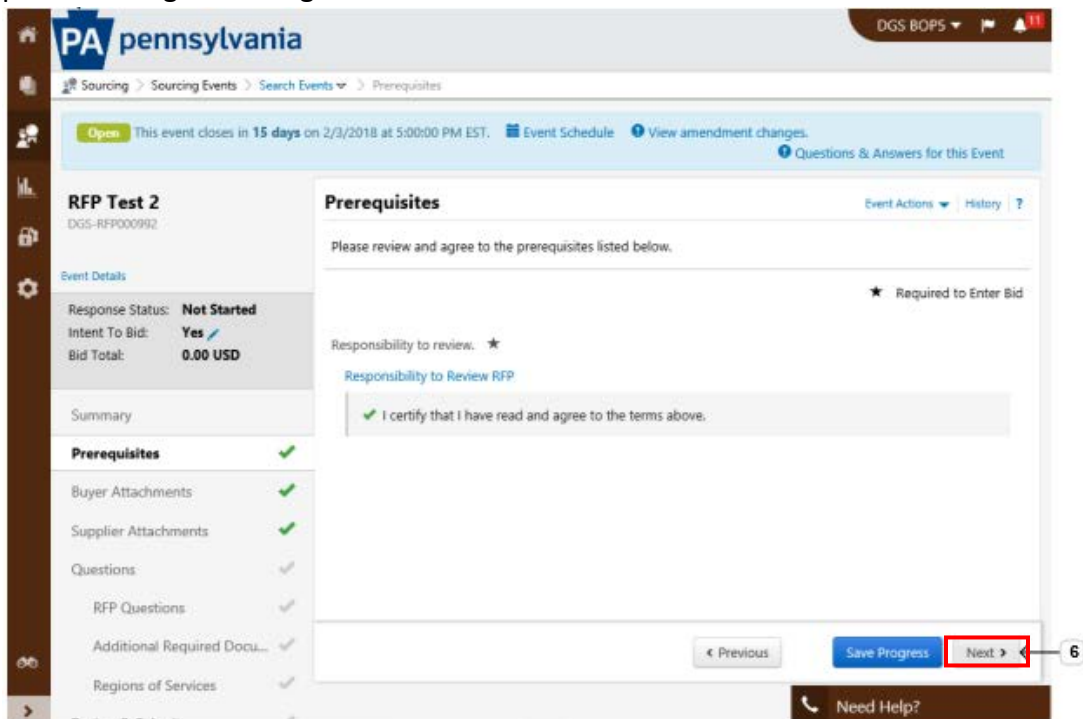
PA pennsylvania

DGS BOPS ▾ 11

Sourcing > Sourcing Events > Search Events ▾ > Prerequisites

Open This event closes in **15 days** on 2/3/2018 at 5:00:00 PM EST. Event Schedule View amendment changes.
Questions & Answers for this Event

**RFP Test 2**
DGS-RFP000992

Event Details

Response Status: **Not Started**
Intent To Bid: **Yes**
Bid Total: **0.00 USD**

Summary
**Prerequisites**
Buyer Attachments
Supplier Attachments
Questions
RFP Questions
Additional Required Docu...
Regions of Services

**Prerequisites**

Event Actions ▾ | History | ?

Please review and agree to the prerequisites listed below.

★ Required to Enter Bid

Responsibility to review. ★

Responsibility to Review RFP

✔ I certify that I have read and agree to the terms above.

‹ Previous

Save Progress

Next ›

6

Need Help?